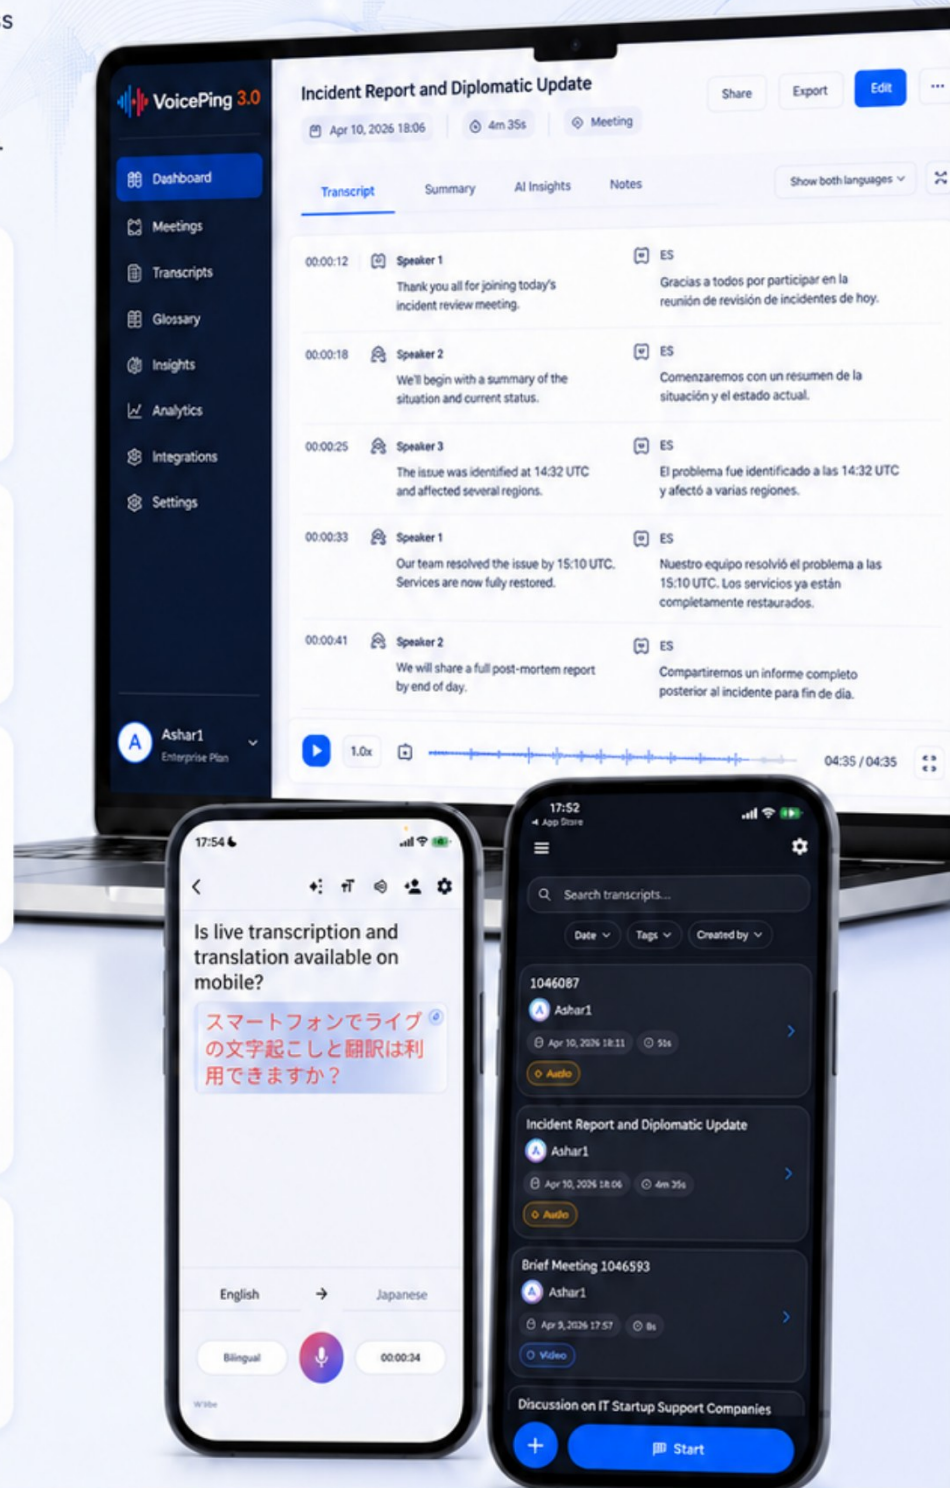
VoicePing 3.0

Dashboard
Meetings
Transcripts
Glossary
Insights
Analytics
Integrations
Settings

Ashar1
Enterprise Plan

Incident Report and Diplomatic Update
Apr 10, 2026 18:06
4m 35s
Meeting

Share
Export
Edit

Transcript
Summary
AI Insights
Notes
Show both languages

00:00:12
Speaker 1
Thank you all for joining today's incident review meeting.
ES
Gracias a todos por participar en la reunión de revisión de incidentes de hoy.

00:00:18
Speaker 2
We'll begin with a summary of the situation and current status.
ES
Comenzaremos con un resumen de la situación y el estado actual.

00:00:25
Speaker 3
The issue was identified at 14:32 UTC and affected several regions.
ES
El problema fue identificado a las 14:32 UTC y afectó a varias regiones.

00:00:33
Speaker 1
Our team resolved the issue by 15:10 UTC. Services are now fully restored.
ES
Nuestro equipo resolvió el problema a las 15:10 UTC. Los servicios ya están completamente restaurados.

00:00:41
Speaker 2
We will share a full post-mortem report by end of day.
ES
Compartiremos un informe completo posterior al incidente para fin de día.

1.0x
04:35 / 04:35

17:54

Is live transcription and translation available on mobile?

スマートフォンでライブの文字起こしと翻訳は利用できますか？

English
Japanese
Bilingual
00:00:34

17:52
App Store

Search transcripts...
Date
Tags
Created by

1046087
Ashar1
Apr 10, 2026 18:11
51s
Audio

Incident Report and Diplomatic Update
Ashar1
Apr 10, 2026 18:06
4m 35s
Audio

Brief Meeting 1046593
Ashar1
Apr 9, 2026 17:57
8s
Video

Discussion on IT Startup Support Companies

Start